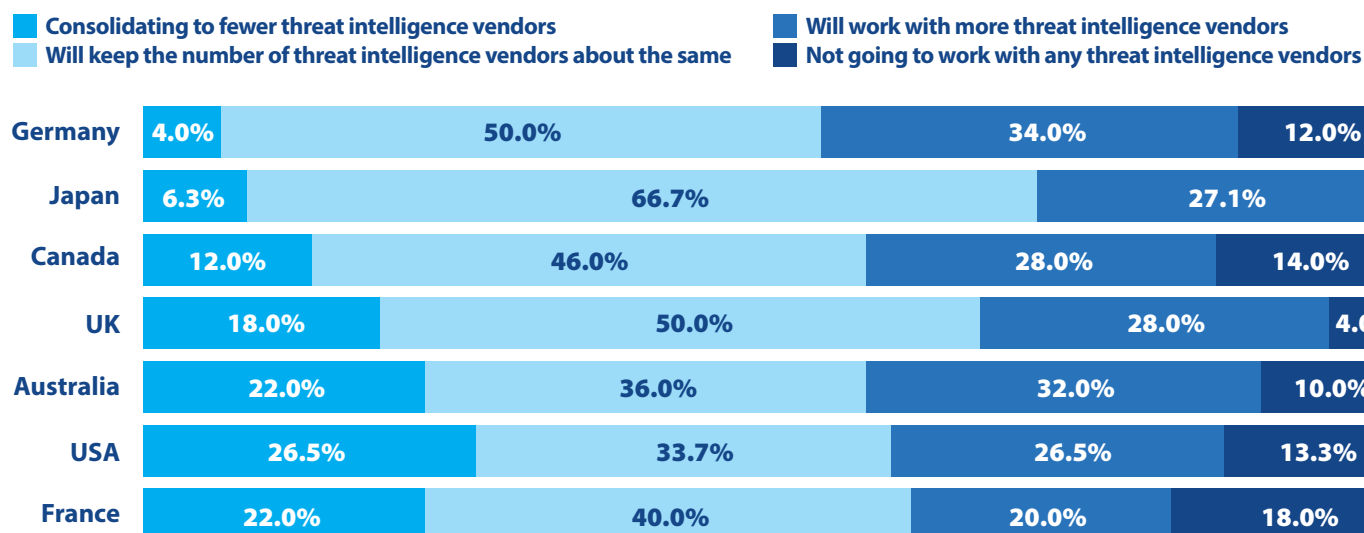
Consolidating to fewer threat intelligence vendors
Will keep the number of threat intelligence vendors about the same
Will work with more threat intelligence vendors
Not going to work with any threat intelligence vendors

Germany 4.0% 50.0% 34.0% 12.0%
Japan 6.3% 66.7% 27.1%
Canada 12.0% 46.0% 28.0% 14.0%
UK 18.0% 50.0% 28.0% 4.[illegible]
Australia 22.0% 36.0% 32.0% 10.0%
USA 26.5% 33.7% 26.5% 13.3%
France 22.0% 40.0% 20.0% 18.0%